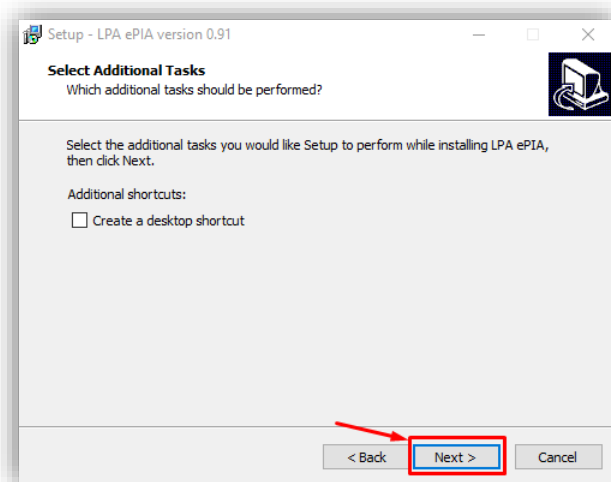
Setup - LPA ePIA version 0.91

Select Additional Tasks
Which additional tasks should be performed?

Select the additional tasks you would like Setup to perform while installing LPA ePIA, then click Next.

Additional shortcuts:

Create a desktop shortcut

< Back
Next >
Cancel